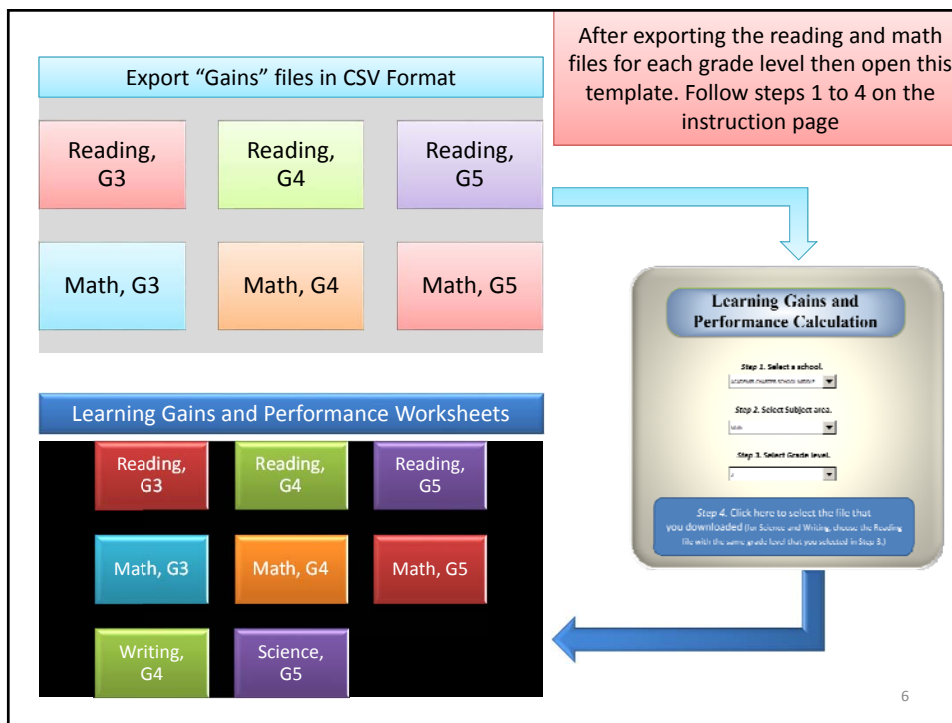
Export “Gains” files in CSV Format

Reading, G3

Reading, G4

Reading, G5

Math, G3

Math, G4

Math, G5

After exporting the reading and math files for each grade level then open this template. Follow steps 1 to 4 on the instruction page

Learning Gains and Performance Calculation

Step 1. Select a school.

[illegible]

Step 2. Select Subject area.

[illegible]

Step 3. Select Grade level.

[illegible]

Step 4. Click here to select the file that you downloaded (for Science and Writing, choose the Reading file with the same grade level that you selected in Step 3.)

Learning Gains and Performance Worksheets

Reading, G3

Reading, G4

Reading, G5

Math, G3

Math, G4

Math, G5

Writing, G4

Science, G5

6